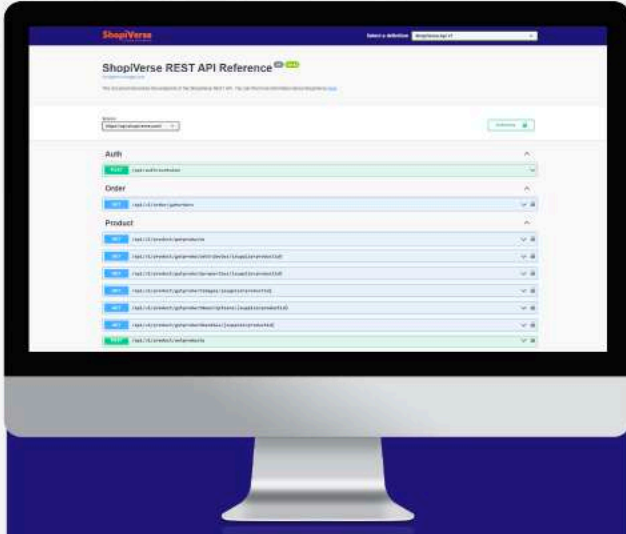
ShopiVerse

Select a definition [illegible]

ShopiVerse REST API Reference

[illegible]

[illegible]

Servers
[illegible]

Authorize

Auth

POST /api/auth/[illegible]

Order

GET /api/v1/order/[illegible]

Product

GET /api/v1/product/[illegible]

GET /api/v1/product/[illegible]

GET /api/v1/product/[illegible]

GET /api/v1/product/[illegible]

GET /api/v1/product/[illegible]

GET /api/v1/product/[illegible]

POST /api/v1/product/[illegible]